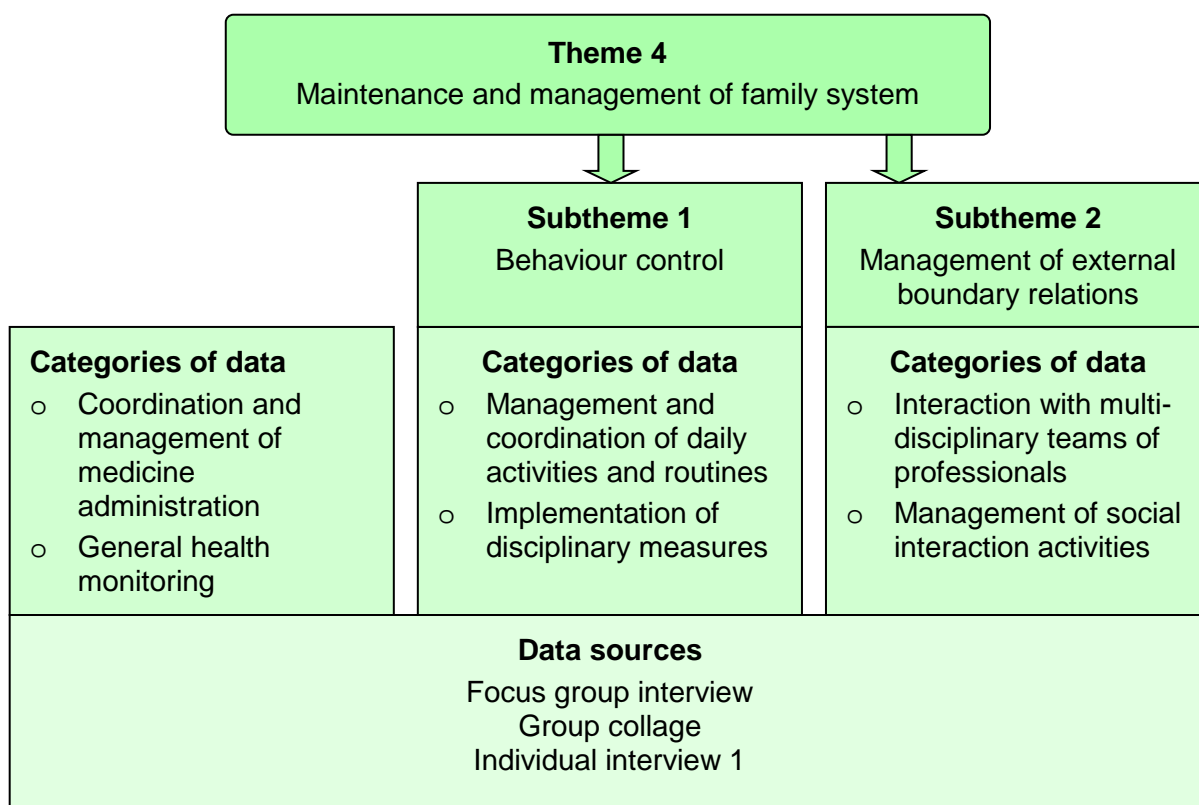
**Theme 4**
Maintenance and management of family system

**Subtheme 1**
Behaviour control

**Subtheme 2**
Management of external boundary relations

**Categories of data**
o Coordination and management of medicine administration
o General health monitoring

**Categories of data**
o Management and coordination of daily activities and routines
o Implementation of disciplinary measures

**Categories of data**
o Interaction with multidisciplinary teams of professionals
o Management of social interaction activities

**Data sources**
Focus group interview
Group collage
Individual interview 1